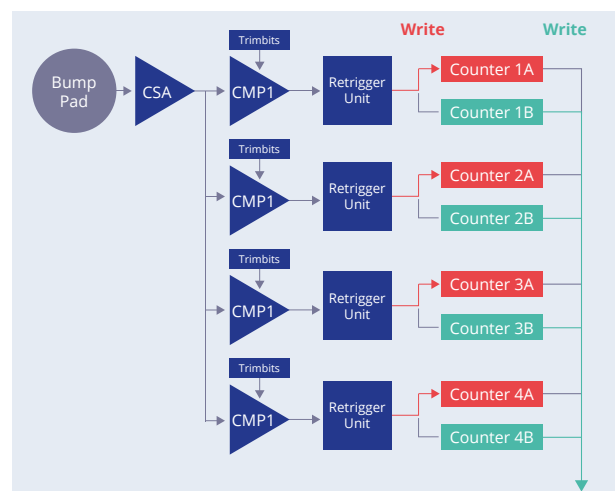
Write

Write

Bump Pad

CSA

Trimbits

CMP1

Retrigger Unit

Counter 1A

Counter 1B

Trimbits

CMP1

Retrigger Unit

Counter 2A

Counter 2B

Trimbits

CMP1

Retrigger Unit

Counter 3A

Counter 3B

Trimbits

CMP1

Retrigger Unit

Counter 4A

Counter 4B